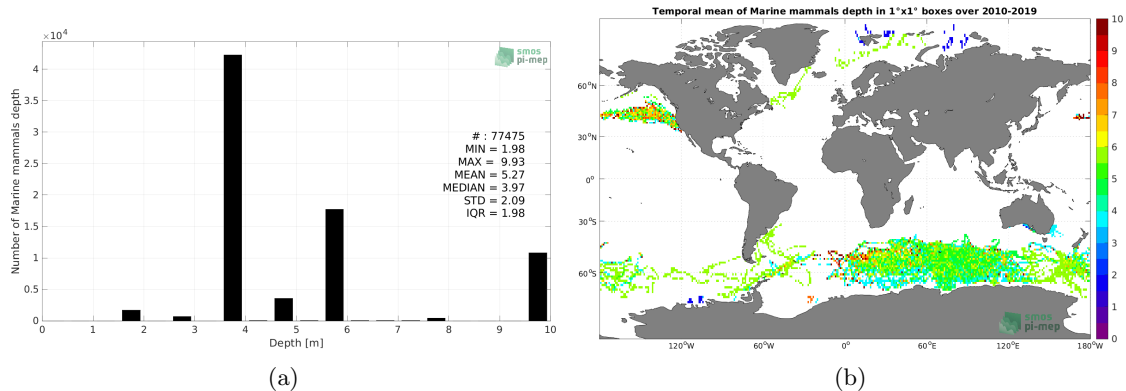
$\times 10^4$

smos pi-mep

Number of Marine mammals depth

4
3.5
3
2.5
2
1.5
1
0.5
0

0 1 2 3 4 5 6 7 8 9 10

Depth [m]

# : 77475
MIN = 1.98
MAX = 9.93
MEAN = 5.27
MEDIAN = 3.97
STD = 2.09
IQR = 1.98

(a)

Temporal mean of Marine mammals depth in 1°x1° boxes over 2010-2019

60°N
30°N
0°
30°S
60°S

120°W 60°W 0° 60°E 120°E 180°W

smos pi-mep

10
9
8
7
6
5
4
3
2
1
0

(b)